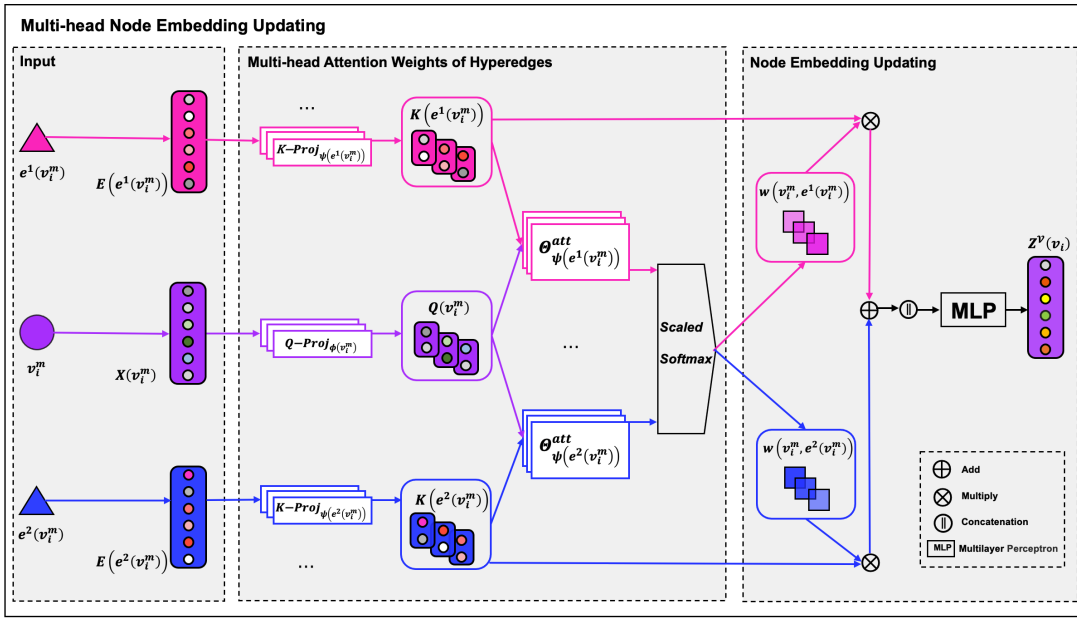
Multi-head Node Embedding Updating

Input

$e^1(v_i^m)$

$E\left(e^1(v_i^m)\right)$

$v_i^m$

$X(v_i^m)$

$e^2(v_i^m)$

$E\left(e^2(v_i^m)\right)$

Multi-head Attention Weights of Hyperedges

...

$K-Proj_{\psi\left(e^1(v_i^m)\right)}$

$K\left(e^1(v_i^m)\right)$

$\Theta^{att}_{\psi\left(e^1(v_i^m)\right)}$

$Q-Proj_{\phi(v_i^m)}$

$Q(v_i^m)$

...

Scaled Softmax

$\Theta^{att}_{\psi\left(e^2(v_i^m)\right)}$

$K-Proj_{\psi\left(e^2(v_i^m)\right)}$

$K\left(e^2(v_i^m)\right)$

...

Node Embedding Updating

$w\left(v_i^m, e^1(v_i^m)\right)$

$Z^v(v_i)$

MLP

$w\left(v_i^m, e^2(v_i^m)\right)$

Add

Multiply

Concatenation

MLP Multilayer Perceptron